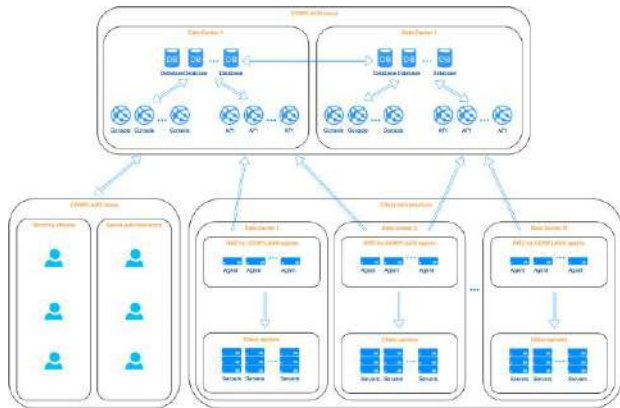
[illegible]

Data Center 1

DB DB DB

Database Database Database

Console Console Console

API API API

Data Center 2

DB DB DB

Database Database Database

Console Console Console

API API API

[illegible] users

Security officers

Server administrators

Client infrastructure

Data center 1

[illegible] agents

Agent Agent Agent

Client servers

Servers Servers Servers

Data center 2

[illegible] agents

Agent Agent Agent

Client servers

Servers Servers Servers

Data Center N

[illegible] agents

Agent Agent Agent

Client servers

Servers Servers Servers